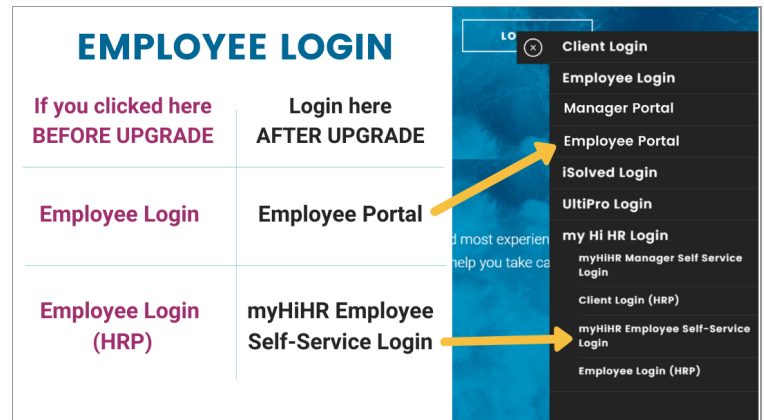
EMPLOYEE LOGIN

| If you clicked here BEFORE UPGRADE | Login here AFTER UPGRADE |
|---|---|
| Employee Login | Employee Portal |
| Employee Login (HRP) | myHiHR Employee Self-Service Login |

LO

d most experien
help you take ca

Client Login
Employee Login
Manager Portal
Employee Portal
iSolved Login
UltiPro Login
my Hi HR Login
myHiHR Manager Self Service Login
Client Login (HRP)
myHiHR Employee Self-Service Login
Employee Login (HRP)